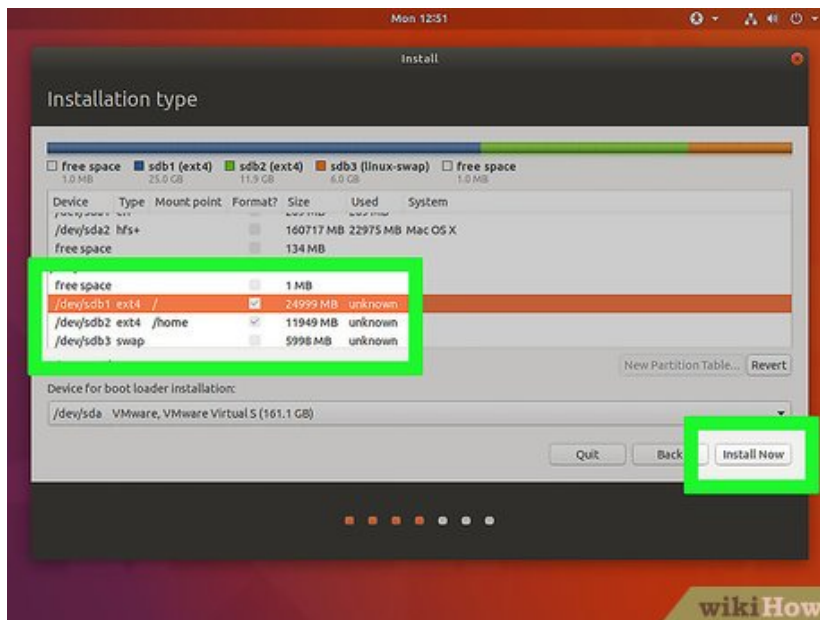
Mon 12:51

Install

Installation type

free space 1.0 MB
sdb1 (ext4) 25.0 GB
sdb2 (ext4) 11.9 GB
sdb3 (linux-swap) 6.0 GB
free space 1.0 MB

| Device | Type | Mount point | Format? | Size | Used | System |
|---|---|---|---|---|---|---|
| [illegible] | | | | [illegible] | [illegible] | |
| /dev/sda2 | hfs+ | | | 160717 MB | 22975 MB | Mac OS X |
| free space | | | | 134 MB | | |
| free space | | | | 1 MB | | |
| /dev/sdb1 | ext4 | / | ☑ | 24999 MB | unknown | |
| /dev/sdb2 | ext4 | /home | ☑ | 11949 MB | unknown | |
| /dev/sdb3 | swap | | | 5998 MB | unknown | |

New Partition Table... Revert

Device for boot loader installation:

/dev/sda VMware, VMware Virtual S (161.1 GB)

Quit Back Install Now

wikiHow